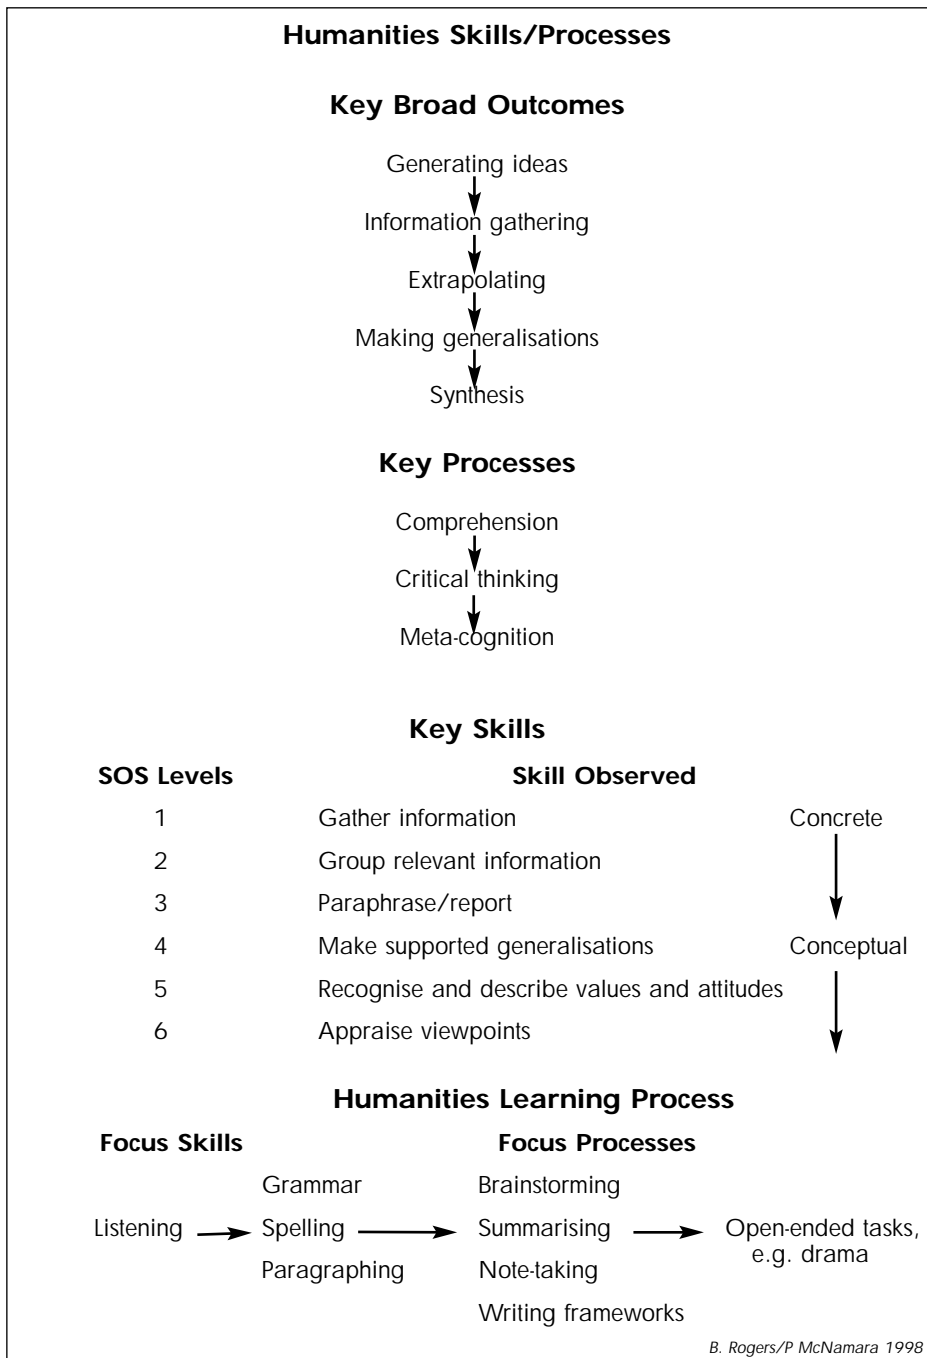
Humanities Skills/Processes

Key Broad Outcomes

Generating ideas

Information gathering

Extrapolating

Making generalisations

Synthesis

Key Processes

Comprehension

Critical thinking

Meta-cognition

Key Skills

| SOS Levels | Skill Observed | |
|---|---|---|
| 1 | Gather information | Concrete |
| 2 | Group relevant information | |
| 3 | Paraphrase/report | |
| 4 | Make supported generalisations | Conceptual |
| 5 | Recognise and describe values and attitudes | |
| 6 | Appraise viewpoints | |

Humanities Learning Process

Focus Skills

Focus Processes

Grammar

Brainstorming

Listening

Spelling

Summarising

Open-ended tasks, e.g. drama

Paragraphing

Note-taking

Writing frameworks

B. Rogers/P McNamara 1998